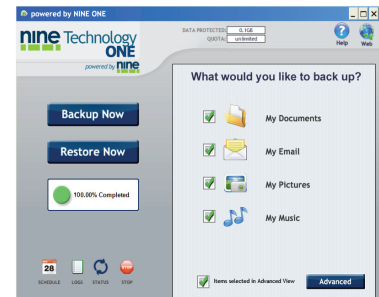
powered by NINE ONE

nine Technology ONE

powered by nine

DATA PROTECTED: 0.1GB
QUOTA: unlimited

Help
Web

Backup Now

Restore Now

100.00% Completed

What would you like to back up?

My Documents

My Email

My Pictures

My Music

Items selected in Advanced View

Advanced

28
SCHEDULE
LOGS
STATUS
STOP